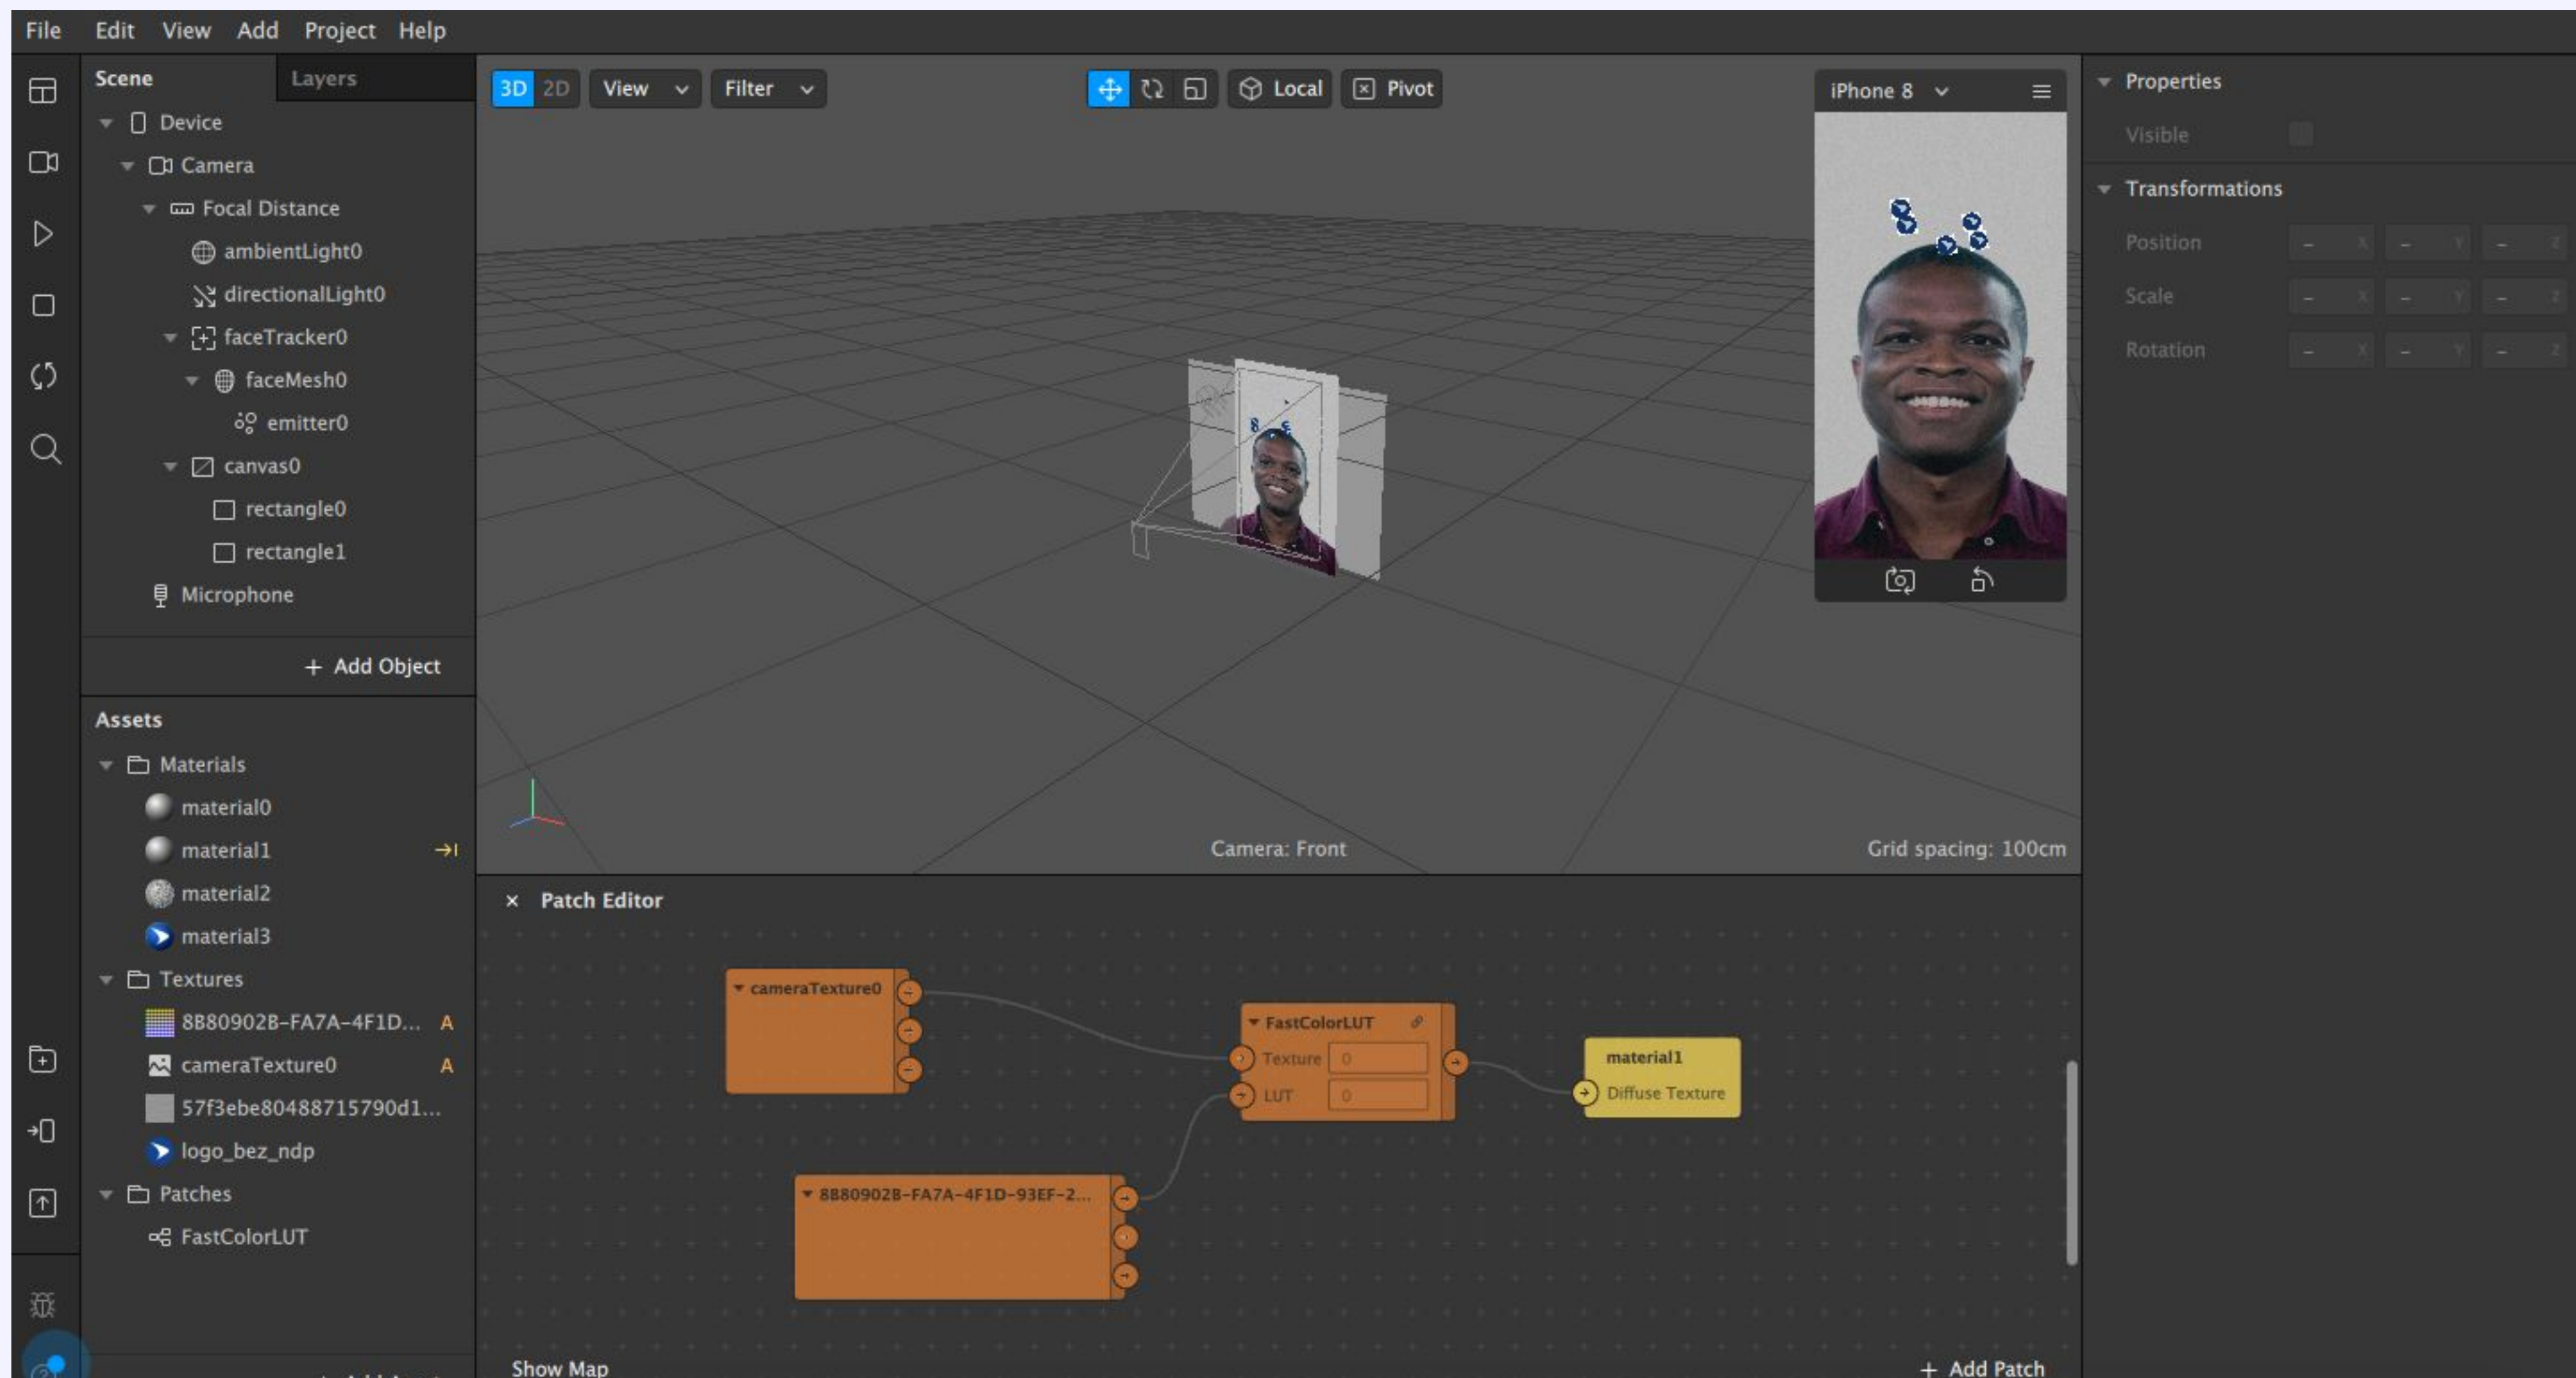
File Edit View Add Project Help

Scene Layers

Device
Camera
Focal Distance
ambientLight0
directionalLight0
faceTracker0
faceMesh0
emitter0
canvas0
rectangle0
rectangle1
Microphone

+ Add Object

Assets
Materials
material0
material1
material2
material3
Textures
8B80902B-FA7A-4F1D... A
cameraTexture0 A
57f3ebe80488715790d1...
logo_bez_ndp
Patches
FastColorLUT

3D 2D View Filter Local Pivot

iPhone 8

Camera: Front

Grid spacing: 100cm

Properties
Visible
Transformations
Position
Scale
Rotation

× Patch Editor

cameraTexture0

FastColorLUT
Texture 0
LUT 0

material1
Diffuse Texture

8B80902B-FA7A-4F1D-93EF-2...

Show Map

+ Add Patch